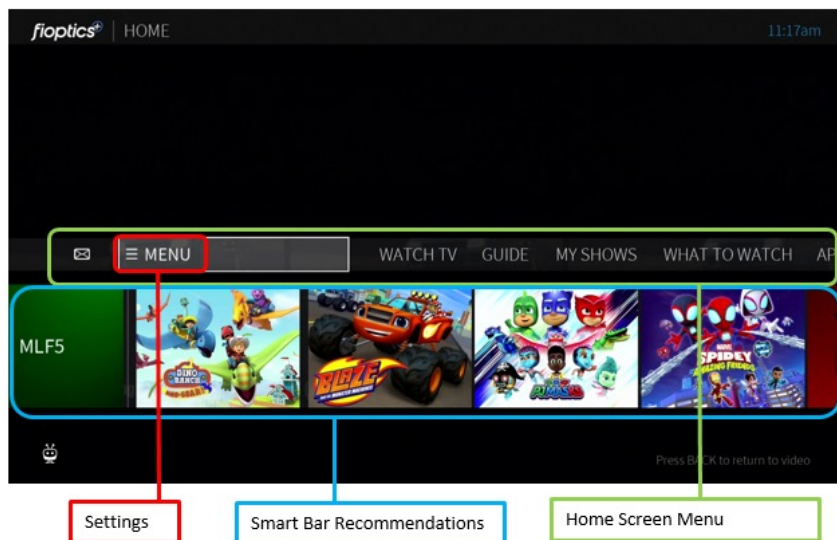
fioptics+ | HOME

11:17am

☰ MENU

WATCH TV GUIDE MY SHOWS WHAT TO WATCH AP

MLF5

DINO RANCH

BLAZE AND THE MONSTER MACHINES

PJ MASKS

SPIDEY AND HIS AMAZING FRIENDS

Press BACK to return to video

Settings

Smart Bar Recommendations

Home Screen Menu